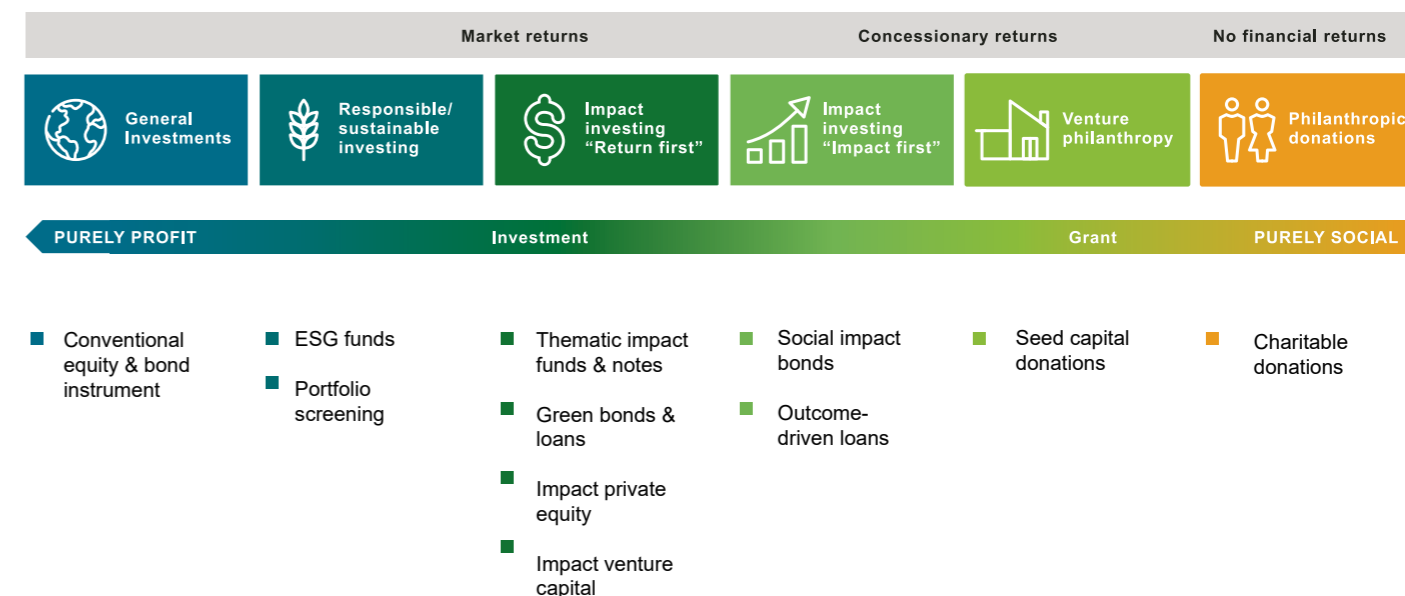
Market returns

Concessionary returns

No financial returns

General Investments

Responsible/ sustainable investing

Impact investing "Return first"

Impact investing "Impact first"

Venture philanthropy

Philanthropic donations

PURELY PROFIT

Investment

Grant

PURELY SOCIAL

Conventional equity & bond instrument

ESG funds

Portfolio screening

Thematic impact funds & notes

Green bonds & loans

Impact private equity

Impact venture capital

Social impact bonds

Outcome-driven loans

Seed capital donations

Charitable donations